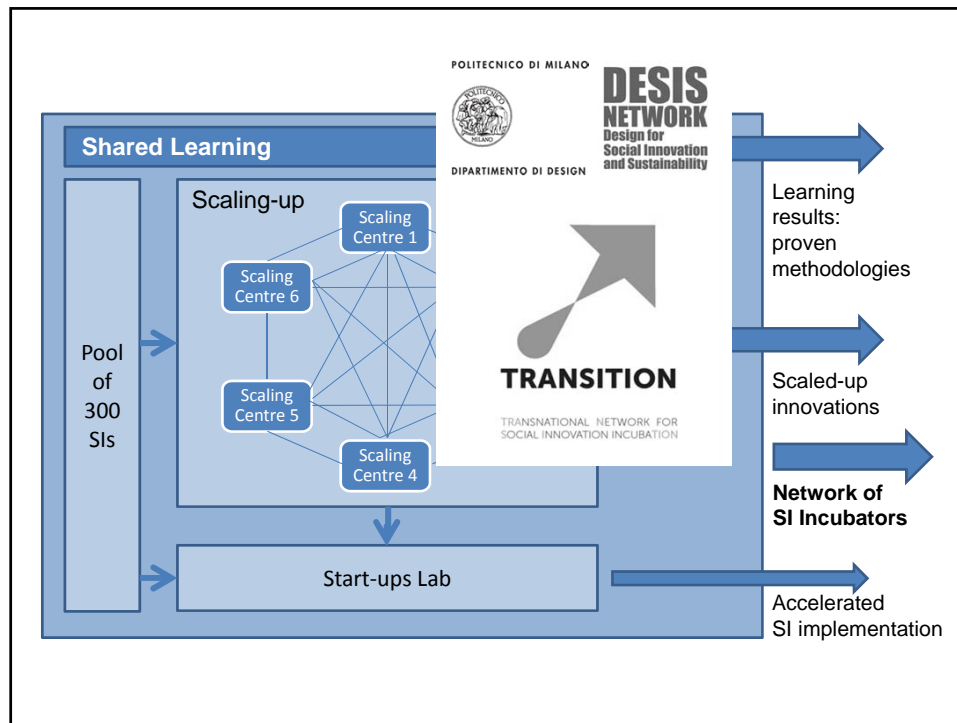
Shared Learning

Pool of 300 SIs

Scaling-up

Scaling Centre 1

Scaling Centre 6

Scaling Centre 5

Scaling Centre 4

Start-ups Lab

POLITECNICO DI MILANO

DIPARTIMENTO DI DESIGN

DESIS NETWORK Design for Social Innovation and Sustainability

TRANSITION

TRANSNATIONAL NETWORK FOR SOCIAL INNOVATION INCUBATION

Learning results: proven methodologies

Scaled-up innovations

**Network of SI Incubators**

Accelerated SI implementation